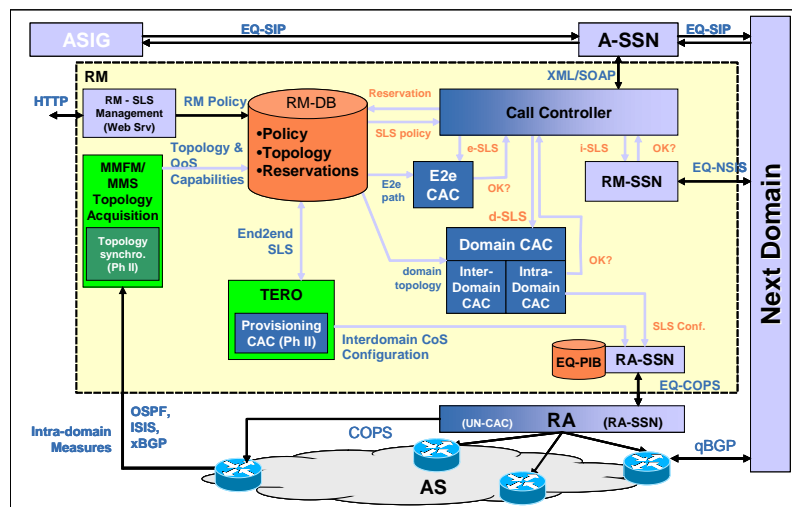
ASIG
EQ-SIP
A-SSN
EQ-SIP
Next Domain
RM
XML/SOAP
HTTP
RM - SLS Management (Web Srv)
RM Policy
RM-DB
Reservation
Call Controller
•Policy
•Topology
•Reservations
SLS policy
e-SLS
i-SLS
OK?
Topology & QoS Capabilities
MMFM/ MMS Topology Acquisition
Topology synchro. (Ph II)
E2e path
E2e CAC
OK?
RM-SSN
EQ-NSIS
d-SLS
End2end SLS
Domain CAC
domain topology
Inter-Domain CAC
Intra-Domain CAC
OK?
TERO
Provisioning CAC (Ph II)
Interdomain CoS Configuration
SLS Conf.
EQ-PIB
RA-SSN
EQ-COPS
Intra-domain Measures
OSPF, ISIS, xBGP
(UN-CAC)
RA
(RA-SSN)
COPS
qBGP
AS